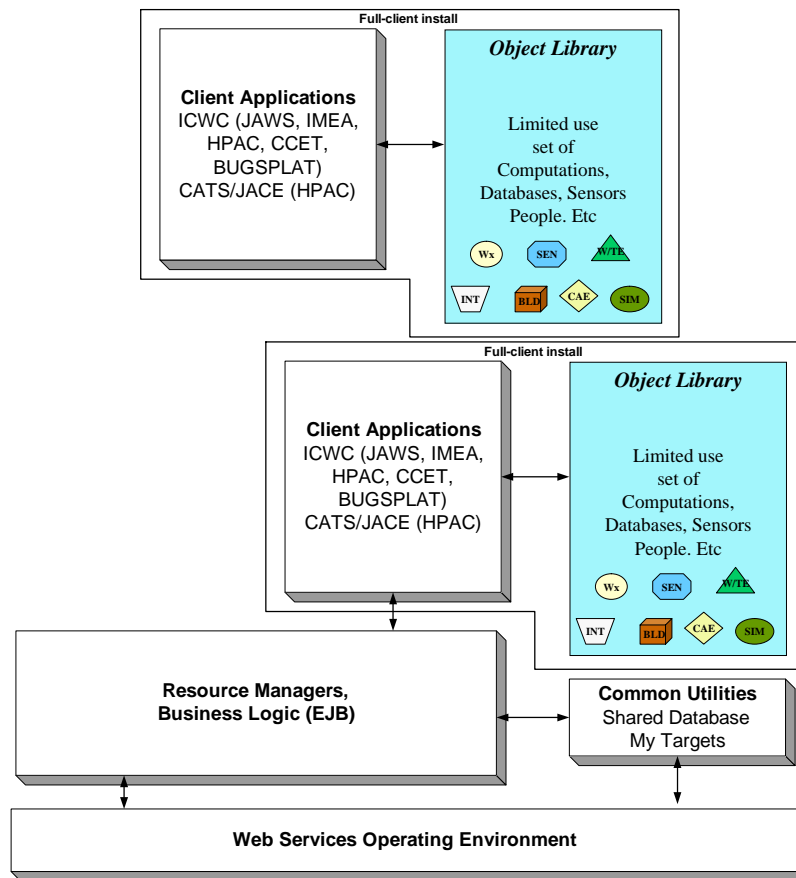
Full-client install

Client Applications
ICWC (JAWS, IMEA, HPAC, CCET, BUGSPLAT)
CATS/JACE (HPAC)

Object Library

Limited use set of Computations, Databases, Sensors People. Etc

Wx
SEN
W/TE
INT
BLD
CAE
SIM

Full-client install

Client Applications
ICWC (JAWS, IMEA, HPAC, CCET, BUGSPLAT)
CATS/JACE (HPAC)

Object Library

Limited use set of Computations, Databases, Sensors People. Etc

Wx
SEN
W/TE
INT
BLD
CAE
SIM

Resource Managers, Business Logic (EJB)

Common Utilities
Shared Database
My Targets

Web Services Operating Environment